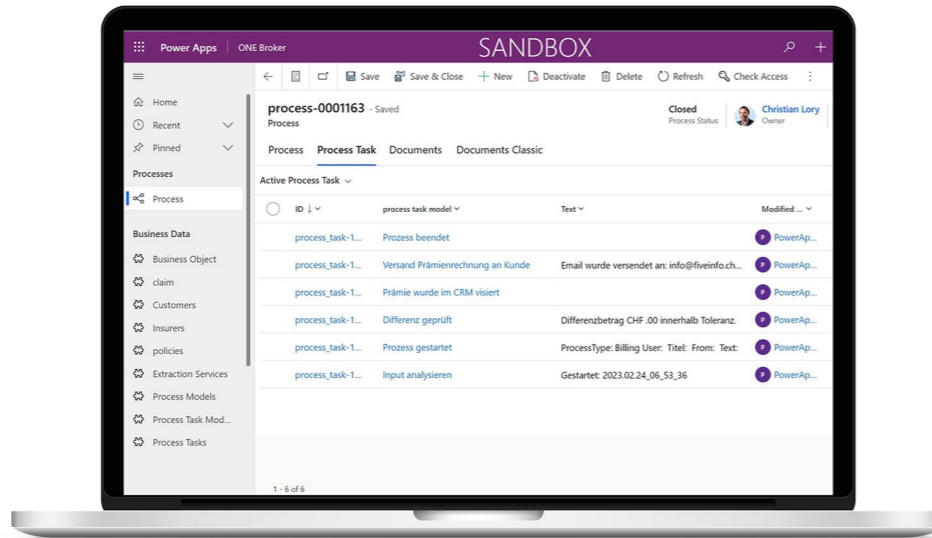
Power Apps | ONE Broker
SANDBOX

Home
Recent
Pinned
Processes
Process
Business Data
Business Object
claim
Customers
Insurers
policies
Extraction Services
Process Models
Process Task Mod...
Process Tasks

Save
Save & Close
New
Deactivate
Delete
Refresh
Check Access

process-0001163 - Saved
Process
Closed
Process Status
Christian Lory
Owner

Process
Process Task
Documents
Documents Classic

Active Process Task

| ID ↓ | process task model | Text | Modified ... |
|---|---|---|---|
| process_task-1... | Prozess beendet | | PowerAp... |
| process_task-1... | Versand Prämienrechnung an Kunde | Email wurde versendet an: info@fiveinfo.ch... | PowerAp... |
| process_task-1... | Prämie wurde im CRM visiert | | PowerAp... |
| process_task-1... | Differenz geprüft | Differenzbetrag CHF .00 innerhalb Toleranz. | PowerAp... |
| process_task-1... | Prozess gestartet | ProcessType: Billing User: Titel: From: Text: | PowerAp... |
| process_task-1... | Input analysieren | Gestartet: 2023.02.24_06_53_36 | PowerAp... |

1 - 6 of 6